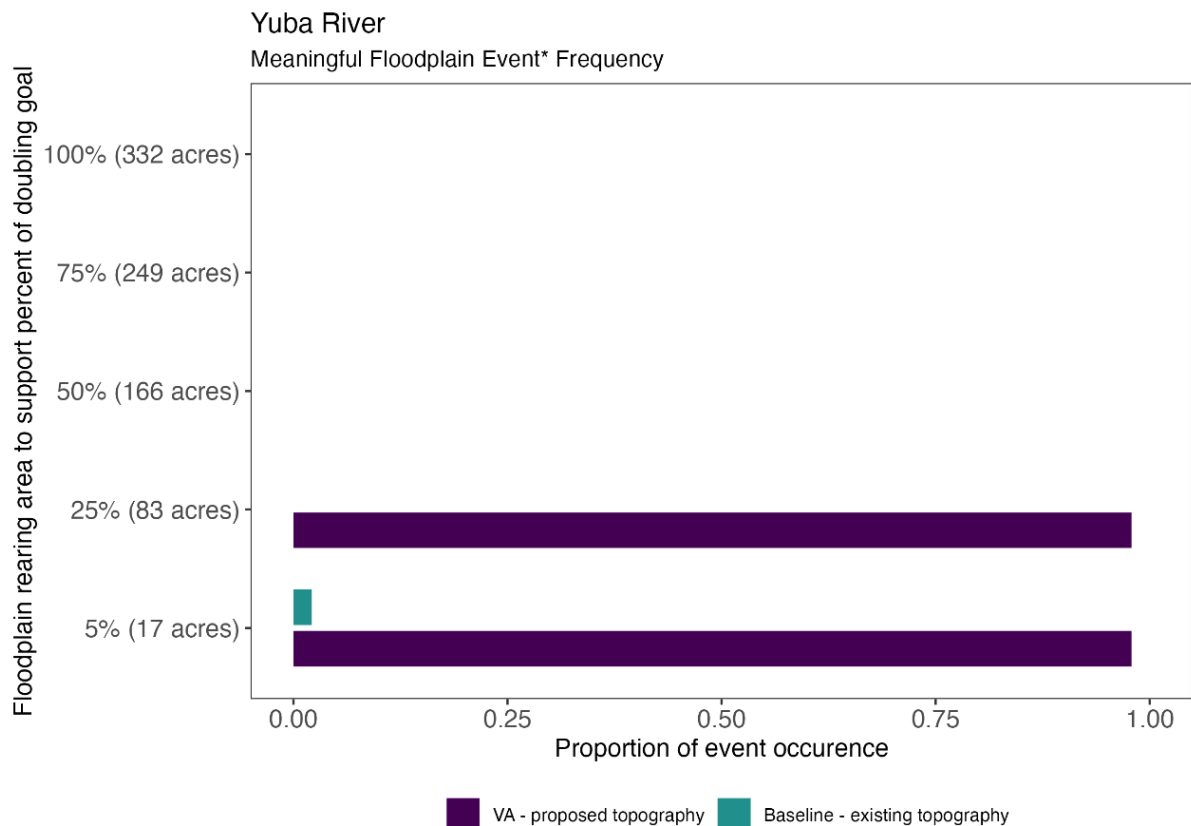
Yuba River
Meaningful Floodplain Event* Frequency

Floodplain rearing area to support percent of doubling goal

100% (332 acres)
75% (249 acres)
50% (166 acres)
25% (83 acres)
5% (17 acres)

0.00
0.25
0.50
0.75
1.00

Proportion of event occurence

VA - proposed topography
Baseline - existing topography